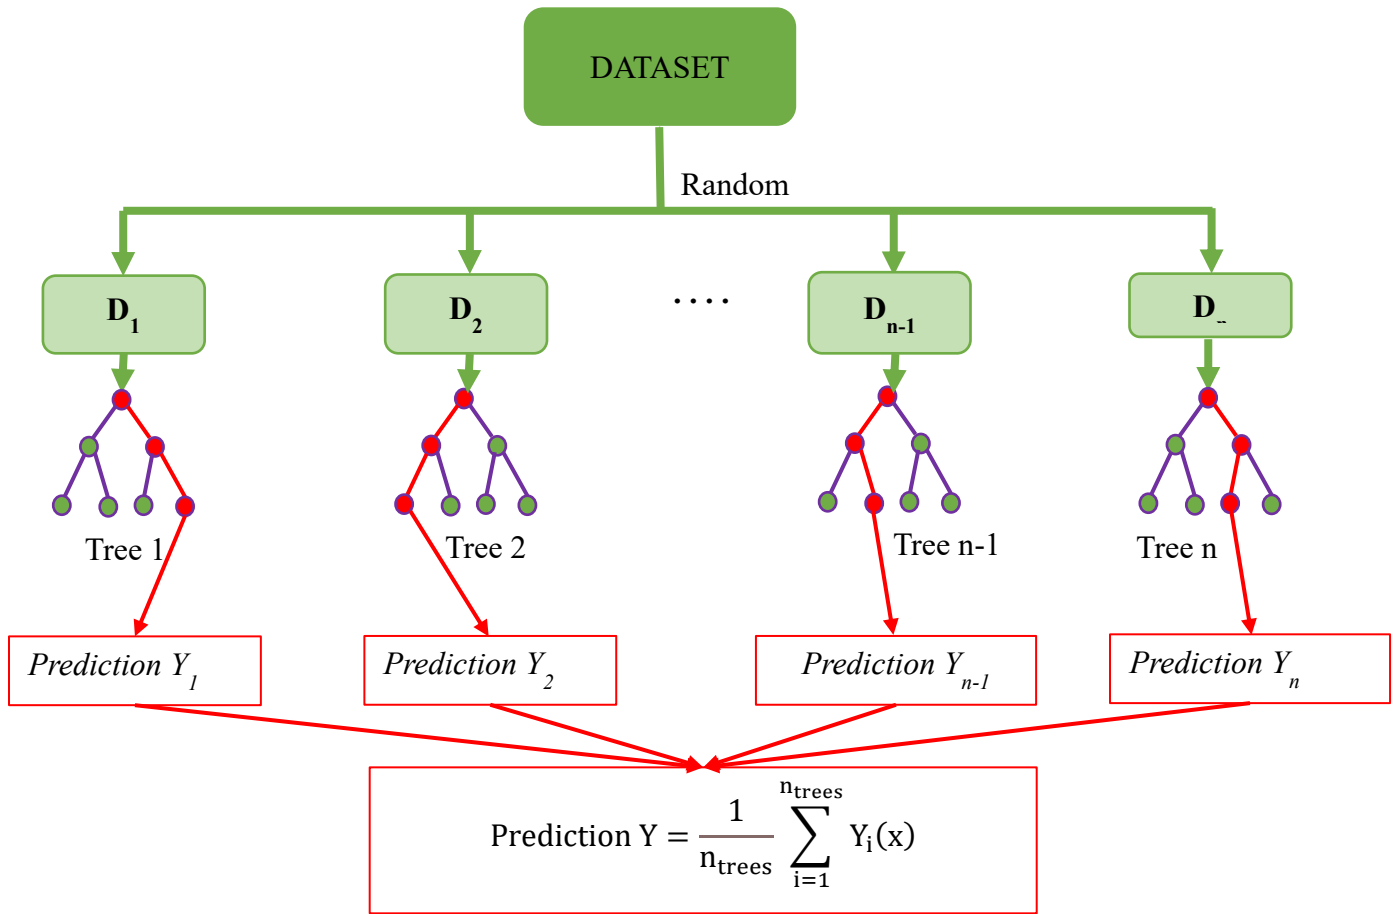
DATASET

Random

$D_1$

$D_2$

....

$D_{n-1}$

$D_{-}$

Tree 1

Tree 2

Tree n-1

Tree n

Prediction $Y_1$

Prediction $Y_2$

Prediction $Y_{n-1}$

Prediction $Y_n$

Prediction $Y = \frac{1}{n_{trees}} \sum_{i=1}^{n_{trees}} Y_i(x)$